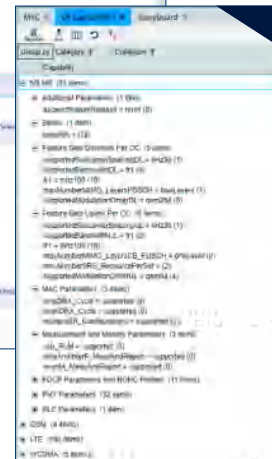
MAC × UE Capability × KeyBoard ×

Group by Category Collapse

Capability

⊟ 5G NR (51 items)

⊞ Additional Parameters (1 item)

accessStratumRelease = rel15 (0)

⊟ Bands (1 item)

bandNR = n78

⊟ Feature Sets Downlink Per CC (5 items)

supportedSubcarrierSpacingDL = kHz30 (1)

supportedBandwidthDL = fr1 (4)

fr1 = mhz100 (10)

maxNumberMIMO_LayersPDSCH = fourLayers (1)

supportedModulationOrderDL = qam256 (8)

⊟ Feature Sets Uplink Per CC (6 items)

supportedSubcarrierSpacingUL = kHz30 (1)

supportedBandwidthUL = fr1 (4)

fr1 = mhz100 (10)

maxNumberMIMO_LayersCB_PUSCH = oneLayer (1)

maxNumberSRS_ResourcePerSet = (2)

supportedModulationOrderUL = qam64 (6)

⊟ MAC Parameters (3 items)

longDRX_Cycle = supported (0)

shortDRX_Cycle = supported (0)

multipleSR_Configurations = supported (0)

⊟ Measurement and Mobility Parameters (3 items)

ssb_RLM = supported (0)

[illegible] = supported (0)

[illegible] = supported (0)

⊞ PDCP Parameters and RoHC Profiles (11 items)

⊞ PHY Parameters (32 items)

⊞ RLC Parameters (1 item)

⊞ GSM (4 items)

⊞ LTE (150 items)

⊞ WCDMA (5 items)